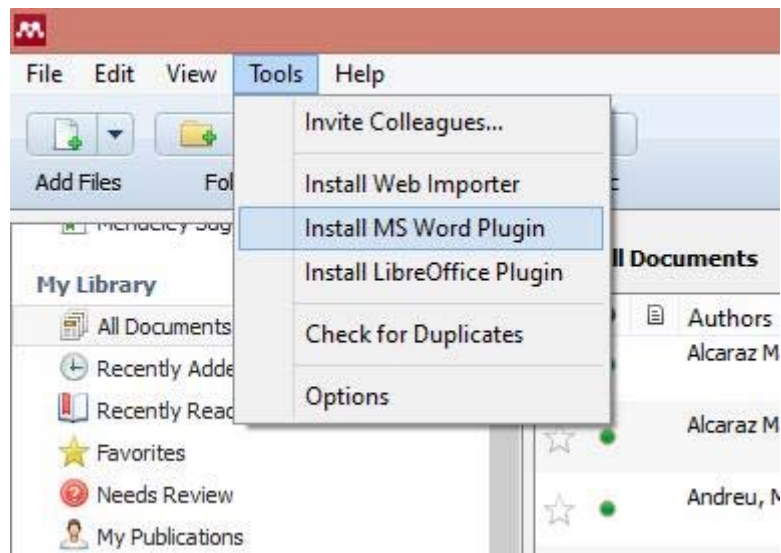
File Edit View Tools Help

Invite Colleagues...

Install Web Importer

Install MS Word Plugin

Install LibreOffice Plugin

Check for Duplicates

Options

Add Files Fol

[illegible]

My Library

All Documents

Recently Adde

Recently Read

Favorites

Needs Review

My Publications

ll Documents

Authors

Alcaraz M

Alcaraz M

Andreu, M